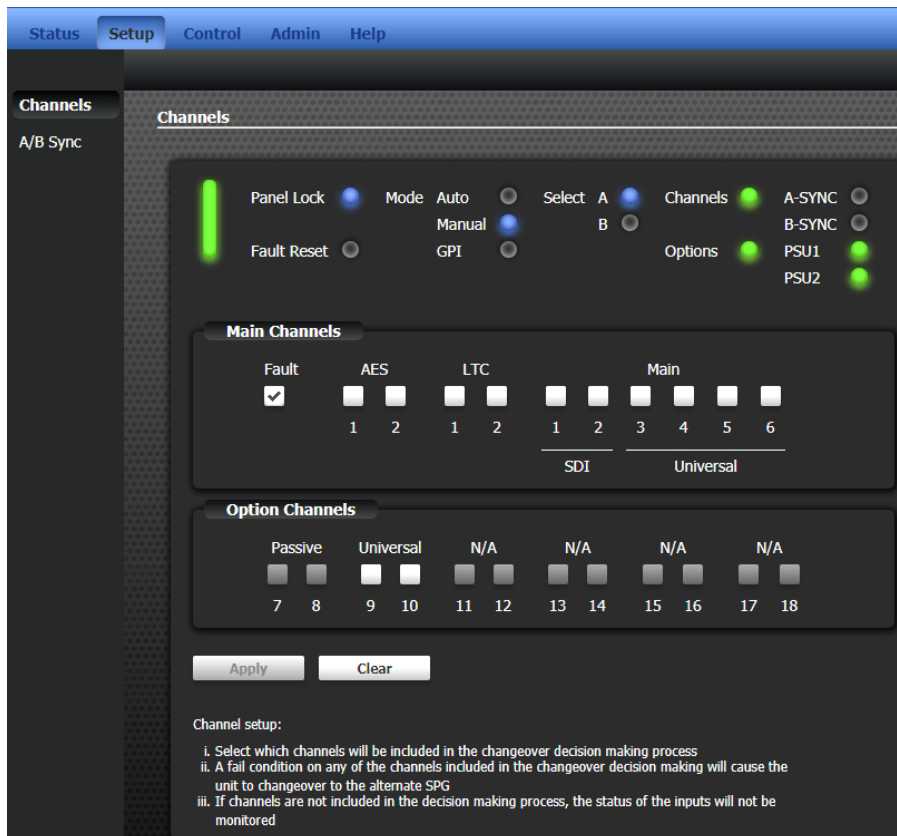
Status Setup Control Admin Help

Channels
A/B Sync

Channels

Panel Lock
Fault Reset
Mode Auto
Manual
GPI
Select A
B
Channels
Options
A-SYNC
B-SYNC
PSU1
PSU2

Main Channels

Fault AES LTC Main

1 2 1 2 1 2 3 4 5 6

SDI Universal

Option Channels

Passive Universal N/A N/A N/A N/A

7 8 9 10 11 12 13 14 15 16 17 18

Apply Clear

Channel setup:

i. Select which channels will be included in the changeover decision making process
ii. A fail condition on any of the channels included in the changeover decision making will cause the unit to changeover to the alternate SPG
iii. If channels are not included in the decision making process, the status of the inputs will not be monitored